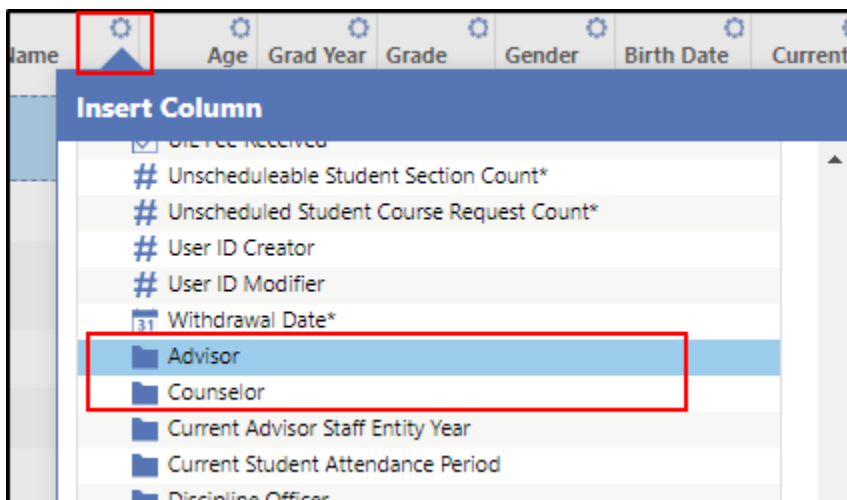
lame | Age | Grad Year | Grade | Gender | Birth Date | Current

Insert Column

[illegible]

# Unscheduleable Student Section Count*

# Unscheduled Student Course Request Count*

# User ID Creator

# User ID Modifier

31 Withdrawal Date*

Advisor

Counselor

Current Advisor Staff Entity Year

Current Student Attendance Period

Discipline Officer